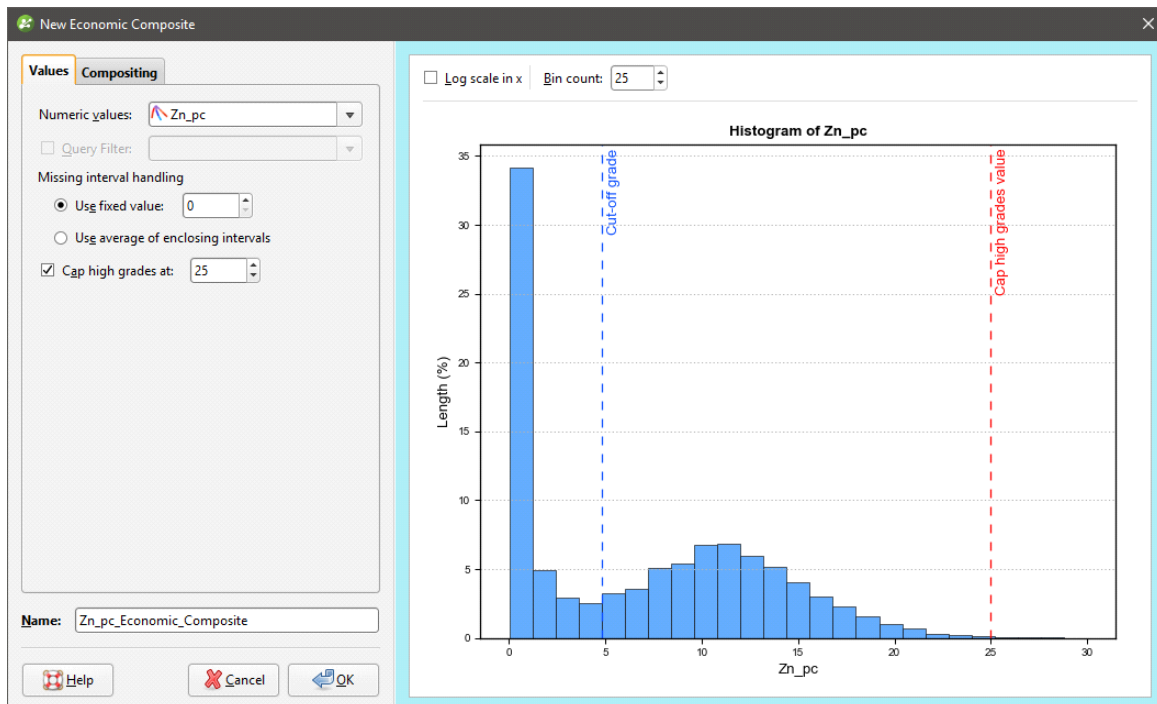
New Economic Composite

Values | Compositing

Numeric values: Zn_pc

Query Filter:

Missing interval handling

Use fixed value: 0

Use average of enclosing intervals

Cap high grades at: 25

Name: Zn_pc_Economic_Composite

Help | Cancel | OK

Log scale in x | Bin count: 25

Histogram of Zn_pc

Cut-off grade

Cap high grades value

Length (%)

35
30
25
20
15
10
5
0

0 5 10 15 20 25 30

Zn_pc